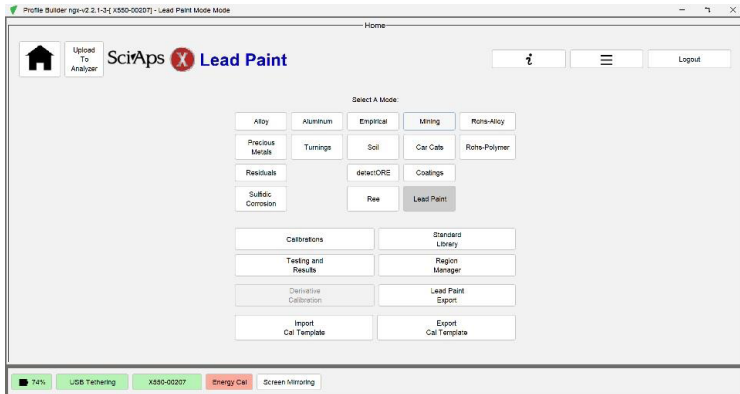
Profile Builder ngx-v2.2.1-3-[ X550-00207] - Lead Paint Mode Mode

Home

Upload To Analyzer

SciAps X Lead Paint

i

Logout

Select A Mode:

Alloy
Aluminum
Empirical
Mining
Rohs-Alloy

Precious Metals
Turnings
Soil
Car Cats
Rohs-Polymer

Residuals
detectORE
Coatings

Sulfidic Corrosion
Ree
Lead Paint

Calibrations
Standard Library

Testing and Results
Region Manager

Derivative Calibration
Lead Paint Export

Import Cal Template
Export Cal Template

74%
USB Tethering
X550-00207
Energy Cal
Screen Mirroring